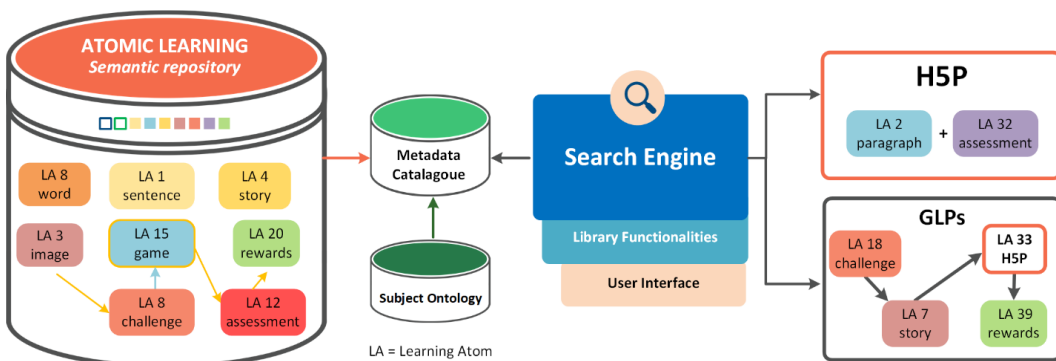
ATOMIC LEARNING
Semantic repository

LA 8
word

LA 1
sentence

LA 4
story

LA 3
image

LA 15
game

LA 20
rewards

LA 8
challenge

LA 12
assessment

Metadata
Catalogue

Subject Ontology

LA = Learning Atom

Search Engine

Library Functionalities

User Interface

H5P

LA 2
paragraph

+

LA 32
assessment

GLPs

LA 18
challenge

LA 33
H5P

LA 7
story

LA 39
rewards